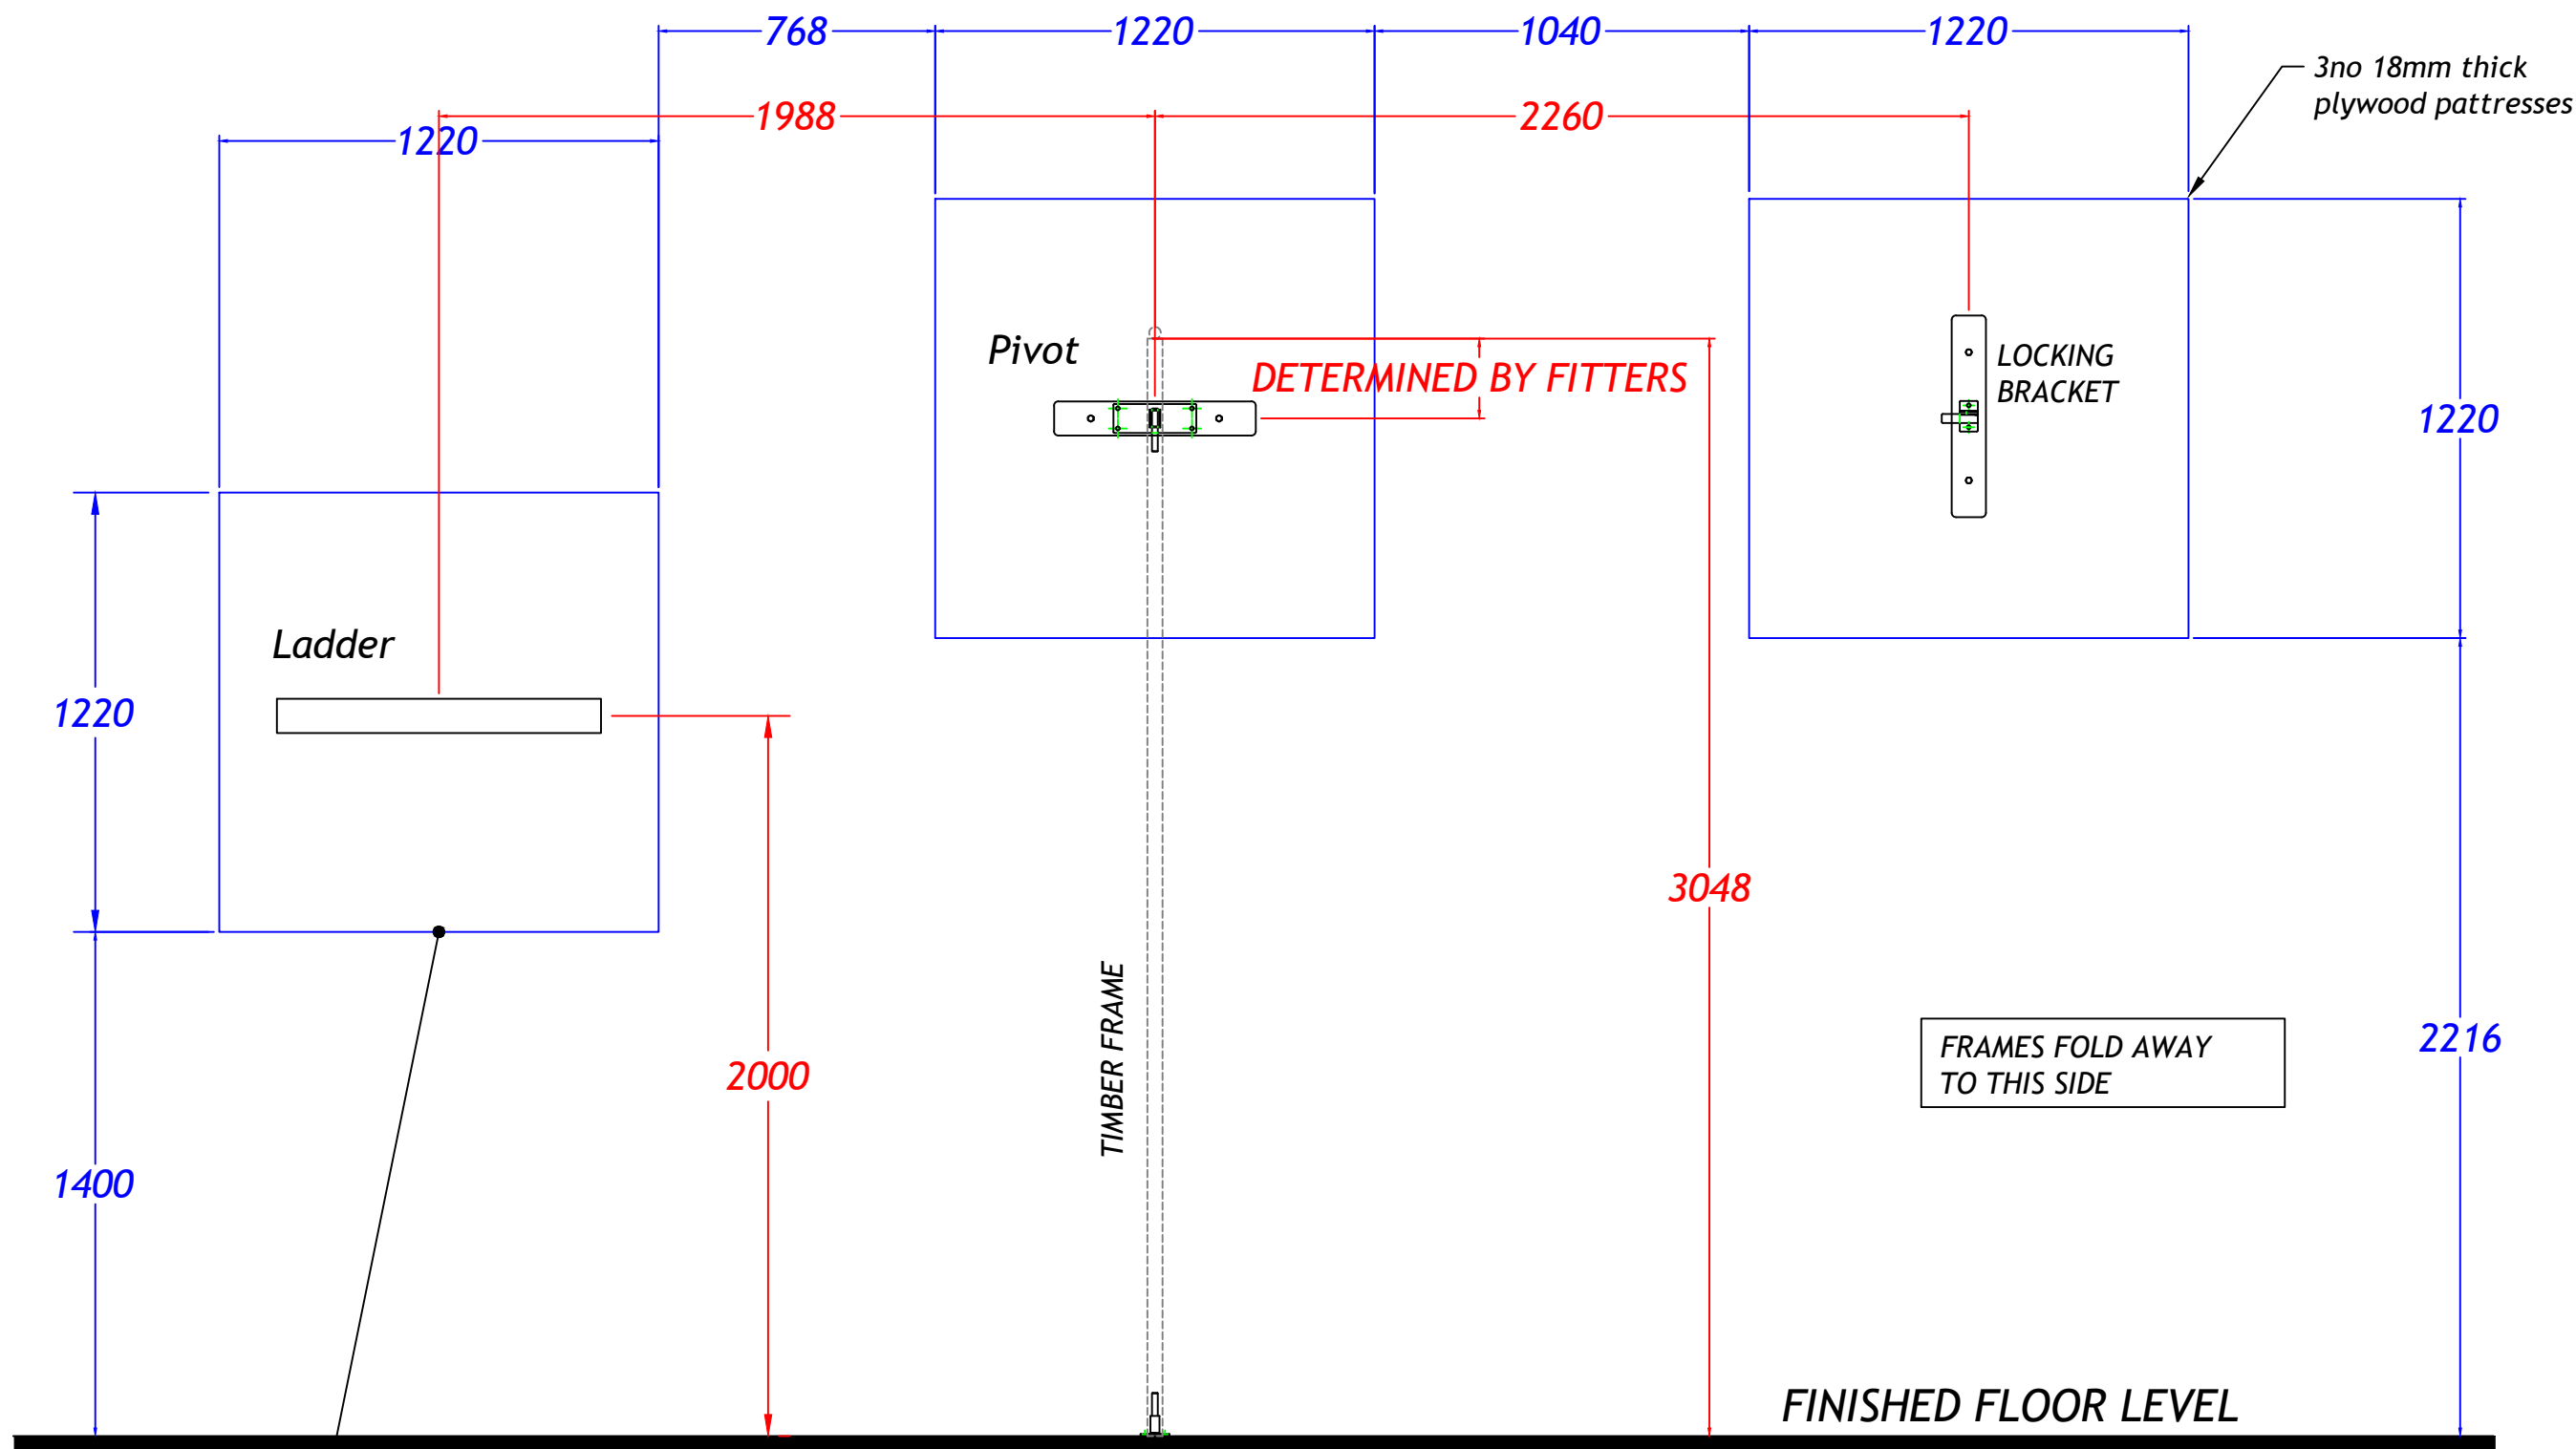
768
1220
1040
1220
3no 18mm thick plywood pattresses
1220
1988
2260
Pivot
DETERMINED BY FITTERS
LOCKING BRACKET
1220
1220
Ladder
3048
2000
TIMBER FRAME
FRAMES FOLD AWAY TO THIS SIDE
2216
1400
FINISHED FLOOR LEVEL